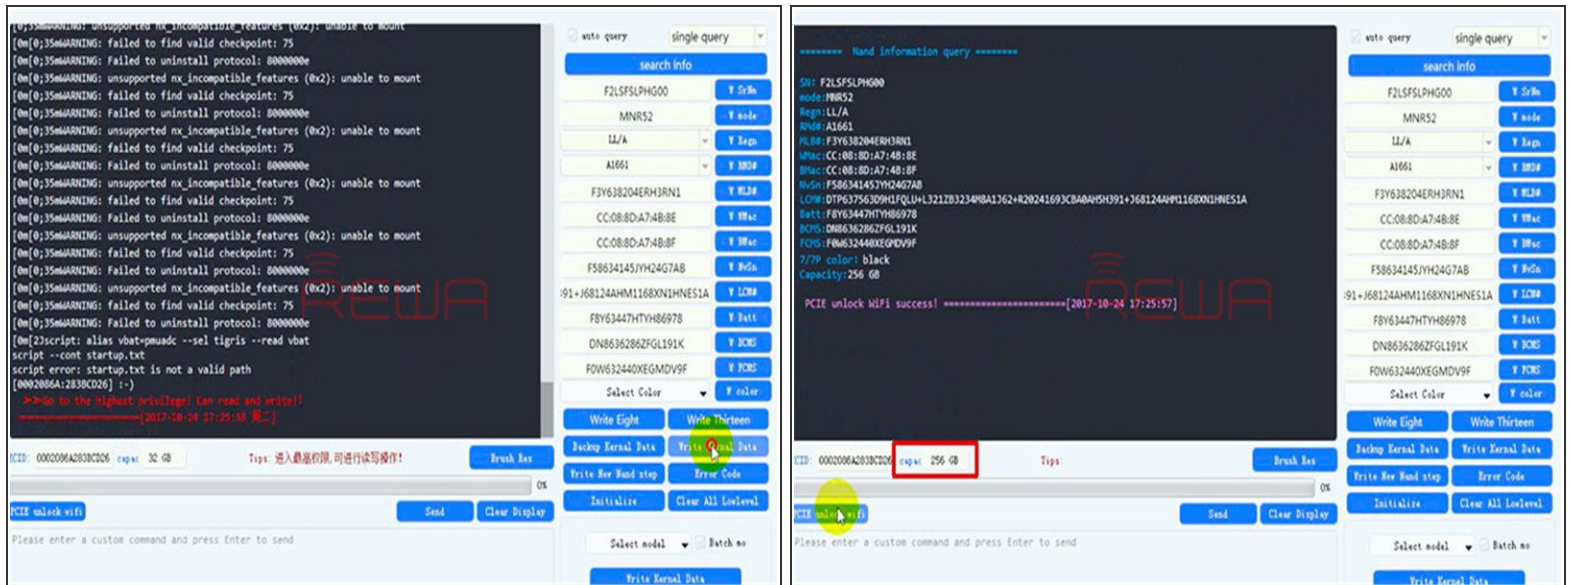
[0m[0;35mWARNING: unsupported nx_incompatible_features (0x2): unable to mount
[0m[0;35mWARNING: failed to find valid checkpoint: 75
[0m[0;35mWARNING: Failed to uninstall protocol: 8000000e
[0m[0;35mWARNING: unsupported nx_incompatible_features (0x2): unable to mount
[0m[0;35mWARNING: failed to find valid checkpoint: 75
[0m[0;35mWARNING: Failed to uninstall protocol: 8000000e
[0m[0;35mWARNING: unsupported nx_incompatible_features (0x2): unable to mount
[0m[0;35mWARNING: failed to find valid checkpoint: 75
[0m[0;35mWARNING: Failed to uninstall protocol: 8000000e
[0m[0;35mWARNING: unsupported nx_incompatible_features (0x2): unable to mount
[0m[0;35mWARNING: failed to find valid checkpoint: 75
[0m[0;35mWARNING: Failed to uninstall protocol: 8000000e
[0m[0;35mWARNING: unsupported nx_incompatible_features (0x2): unable to mount
[0m[0;35mWARNING: failed to find valid checkpoint: 75
[0m[0;35mWARNING: Failed to uninstall protocol: 8000000e
[0m[0;35mWARNING: unsupported nx_incompatible_features (0x2): unable to mount
[0m[0;35mWARNING: failed to find valid checkpoint: 75
[0m[0;35mWARNING: Failed to uninstall protocol: 8000000e
[0m[23script: alias vbat=pmuadc --sel tigris --read vbat
script --cont startup.txt
script error: startup.txt is not a valid path
[0002086A:2838CD26] :-)
>>Go to the highest privilege! Can read and write!!
========[2017-10-24 17:25:38 周二]

REWA

auto query single query
search info
F2LSFSLPHG00 Y SrNo
MNR52 Y mode
LL/A Y Regn
A1661 Y RMD#
F3Y638204ERH3RN1 Y MLB#
CC:08:8D:A7:4B:8E Y WMac
CC:08:8D:A7:4B:8F Y BMac
F58634145JYH24G7AB Y NvSn
91+J68124AHM1168XN1HNES1A Y LCM#
F8Y63447HTYH86978 Y Batt
DN8636286ZFGL191K Y BCMS
F0W632440XEGMDV9F Y FCMS
Select Color Y color
Write Eight Write Thirteen
Backup Kernal Data Write Kernal Data
Write New Nand step Error Code
Initialize Clear All Lowlevel
CID: 0002086A2838CD26 capac 32 GB Tips: 进入最高权限,可进行读写操作!
Brush Res
0%
PCIE unlock wifi Send Clear Display
Please enter a custom command and press Enter to send
Select model Batch no
Write Kernal Data

======== Nand information query ========

SN: F2LSFSLPHG00
mode:MNR52
Regn:LL/A
RMd#:A1661
MLB#:F3Y638204ERH3RN1
WMac:CC:08:8D:A7:4B:8E
BMac:CC:08:8D:A7:4B:8F
NvSn:F58634145JYH24G7AB
LCM#:DTP637563D9H1FQLU+L321ZB3234MBA1362+R20241693CBA0AH5H391+J68124AHM1168XN1HNES1A
Batt:F8Y63447HTYH86978
BCMS:DN8636286ZFGL191K
FCMS:F0W632440XEGMDV9F
7/7P color: black
Capacity:256 GB

PCIE unlock WiFi success! ======================[2017-10-24 17:25:57]

REWA

auto query single query
search info
F2LSFSLPHG00 Y SrNo
MNR52 Y mode
LL/A Y Regn
A1661 Y RMD#
F3Y638204ERH3RN1 Y MLB#
CC:08:8D:A7:4B:8E Y WMac
CC:08:8D:A7:4B:8F Y BMac
F58634145JYH24G7AB Y NvSn
91+J68124AHM1168XN1HNES1A Y LCM#
F8Y63447HTYH86978 Y Batt
DN8636286ZFGL191K Y BCMS
F0W632440XEGMDV9F Y FCMS
Select Color Y color
Write Eight Write Thirteen
Backup Kernal Data Write Kernal Data
Write New Nand step Error Code
Initialize Clear All Lowlevel
CID: 0002086A2838CD26 capac 256 GB Tips:
Brush Res
0%
PCIE unlock wifi Send Clear Display
Please enter a custom command and press Enter to send
Select model Batch no
Write Kernal Data